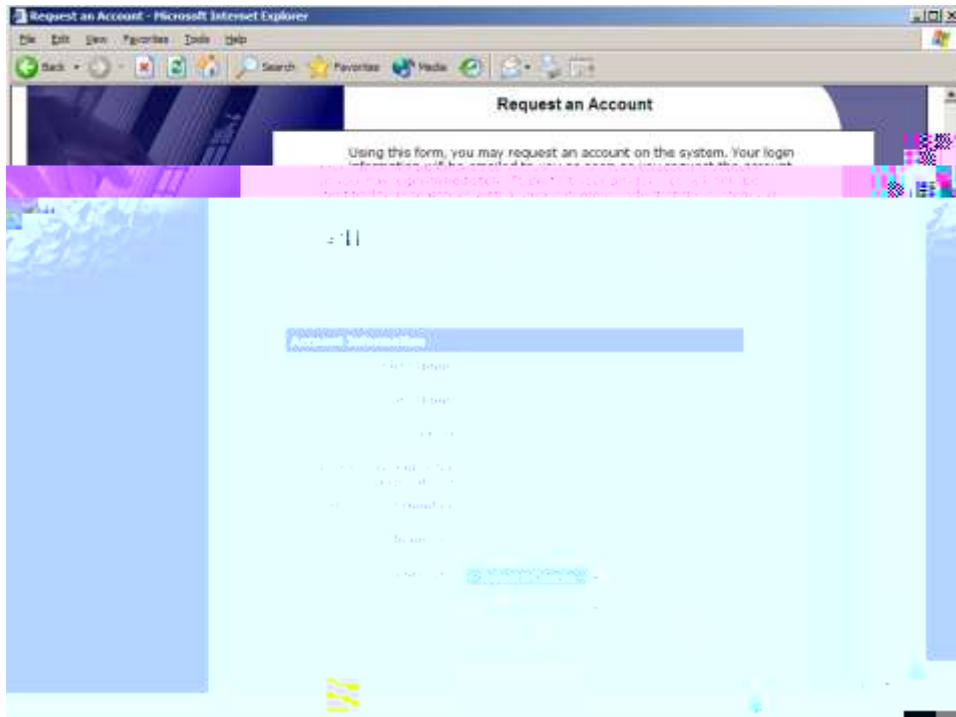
Request an Account - Microsoft Internet Explorer

File Edit View Favorites Tools Help

Back Search Favorites Media

Request an Account

Using this form, you may request an account on the system. Your login information will be emailed to you as soon as you request the account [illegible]

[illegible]

Account Information

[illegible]